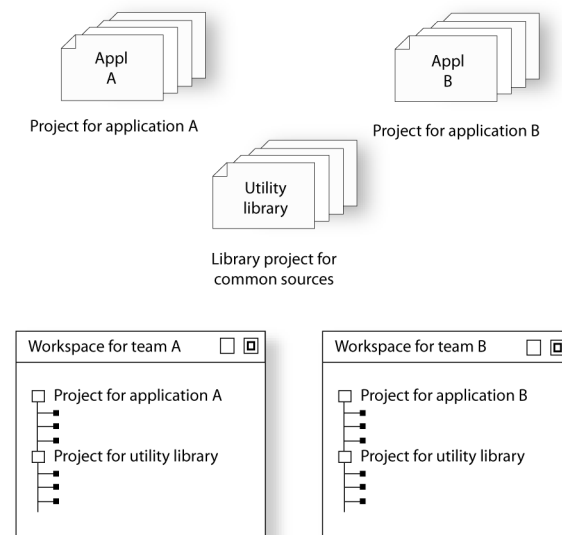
Appl
A

Project for application A

Appl
B

Project for application B

Utility
library

Library project for common sources

Workspace for team A

Project for application A

Project for utility library

Workspace for team B

Project for application B

Project for utility library